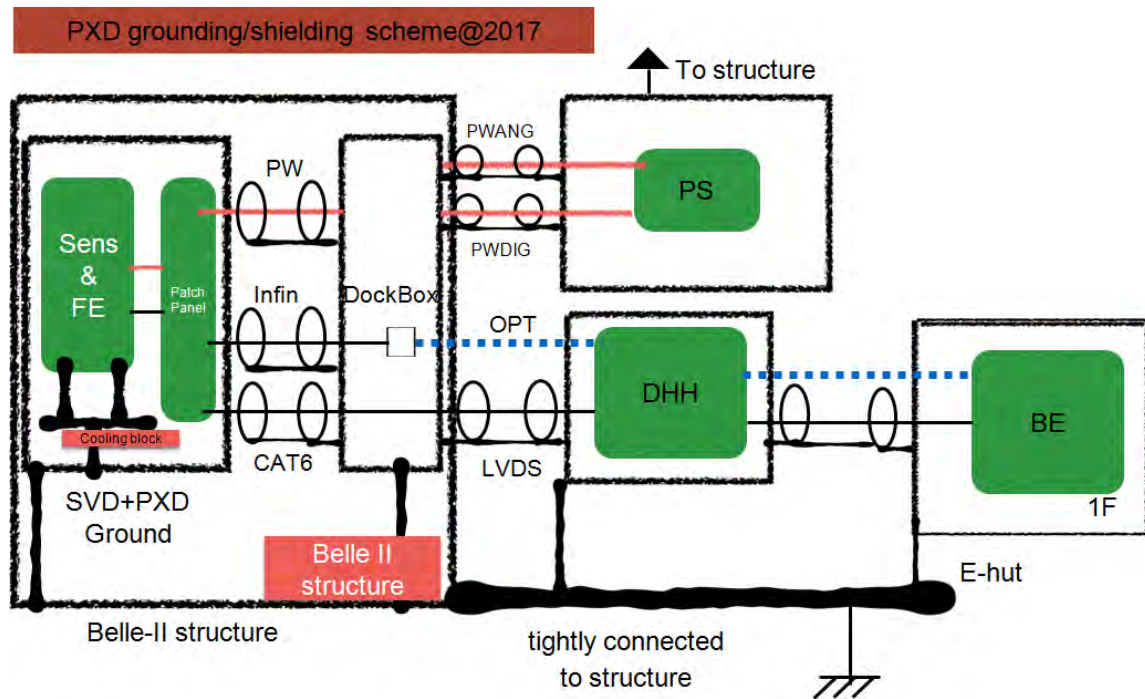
PXD grounding/shielding scheme@2017

To structure

PWANG

PW

PS

PWDIG

Sens & FE

Patch Panel

Infin

DockBox

OPT

DHH

BE

Cooling block

CAT6

LVDS

SVD+PXD Ground

Belle II structure

1F

E-hut

Belle-II structure

tightly connected to structure